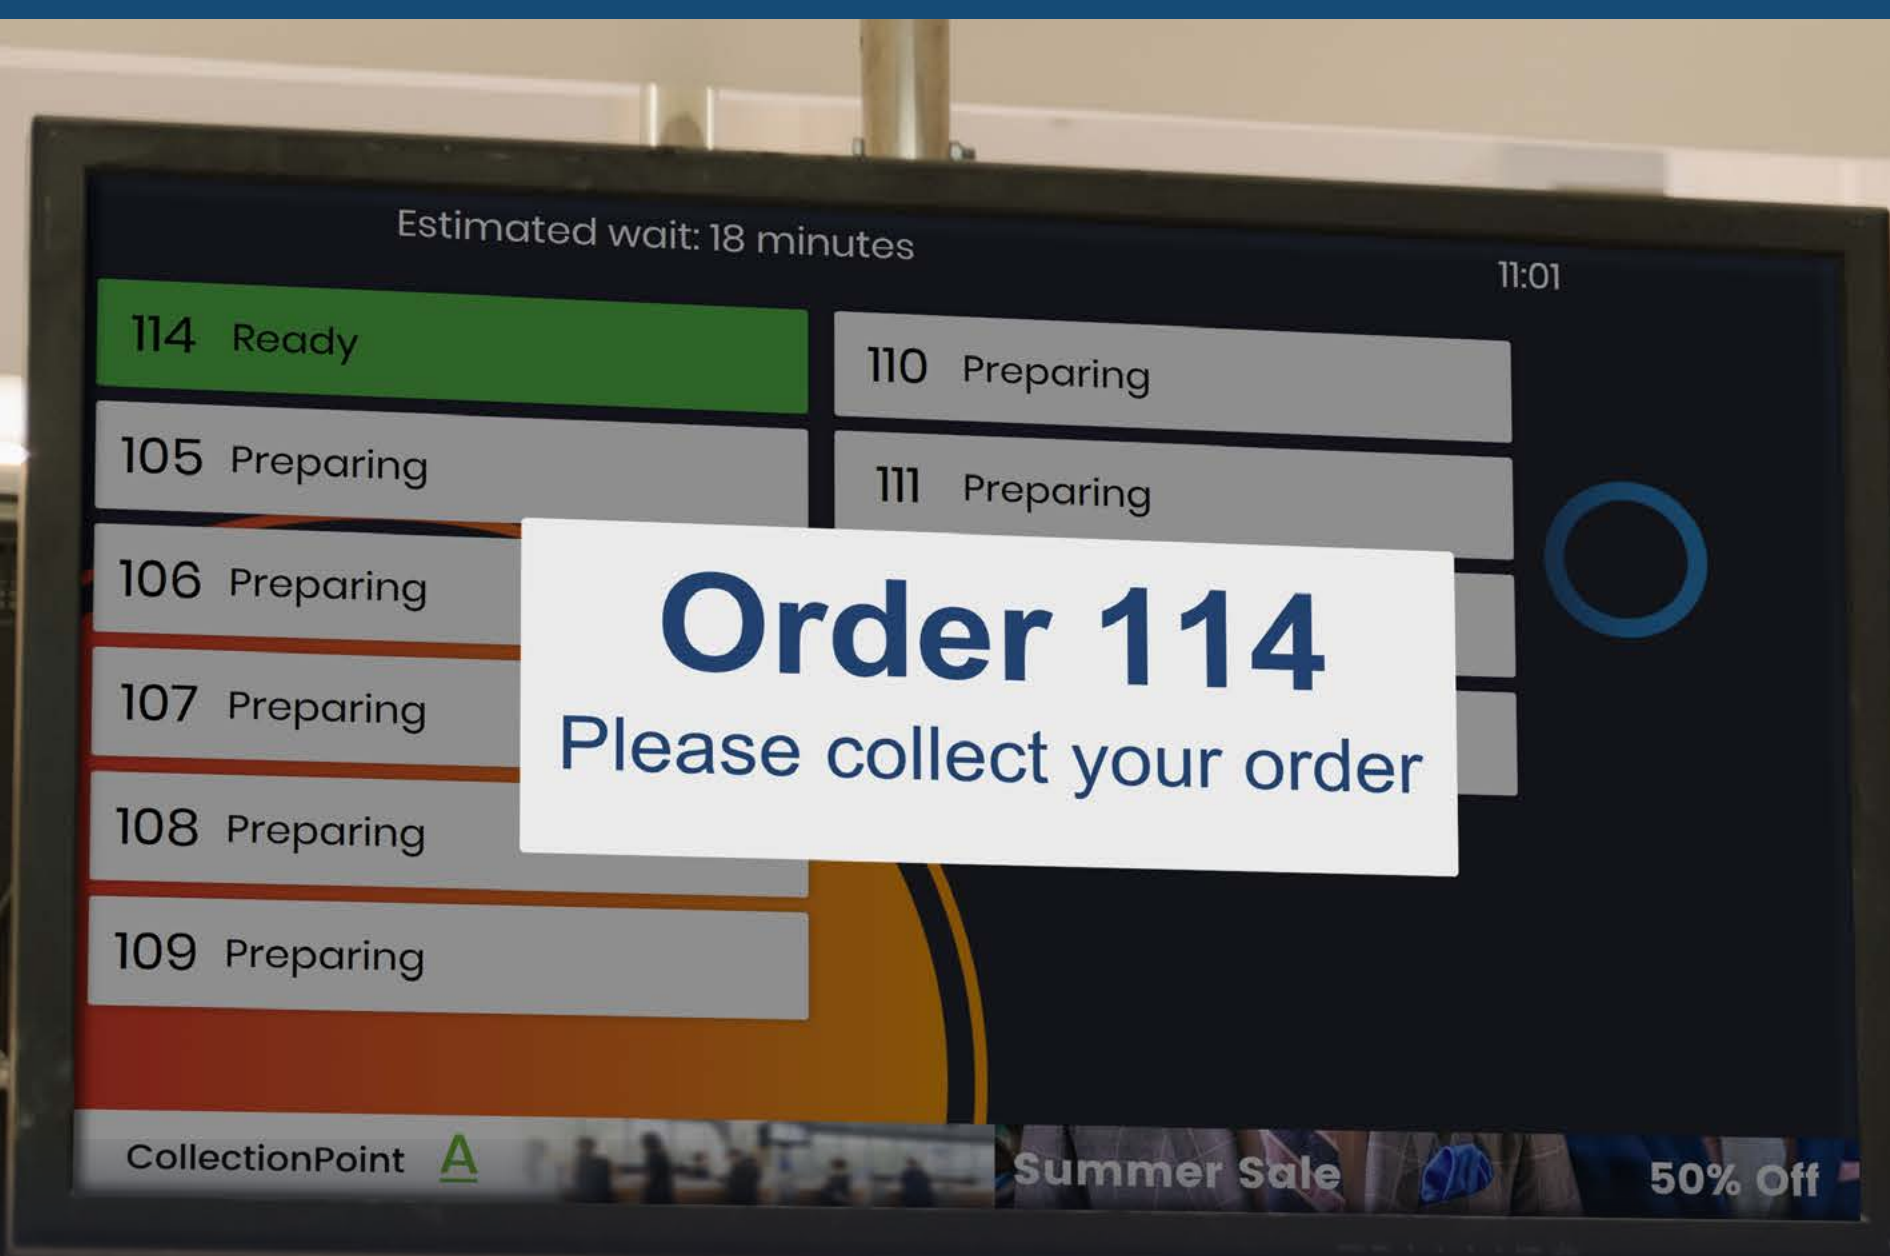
Estimated wait: 18 minutes

11:01

| | |
|---|---|
| 114 Ready | 110 Preparing |
| 105 Preparing | 111 Preparing |
| 106 Preparing | |
| 107 Preparing | |
| 108 Preparing | |
| 109 Preparing | |

Order 114
Please collect your order

CollectionPoint A

Summer Sale

50% Off